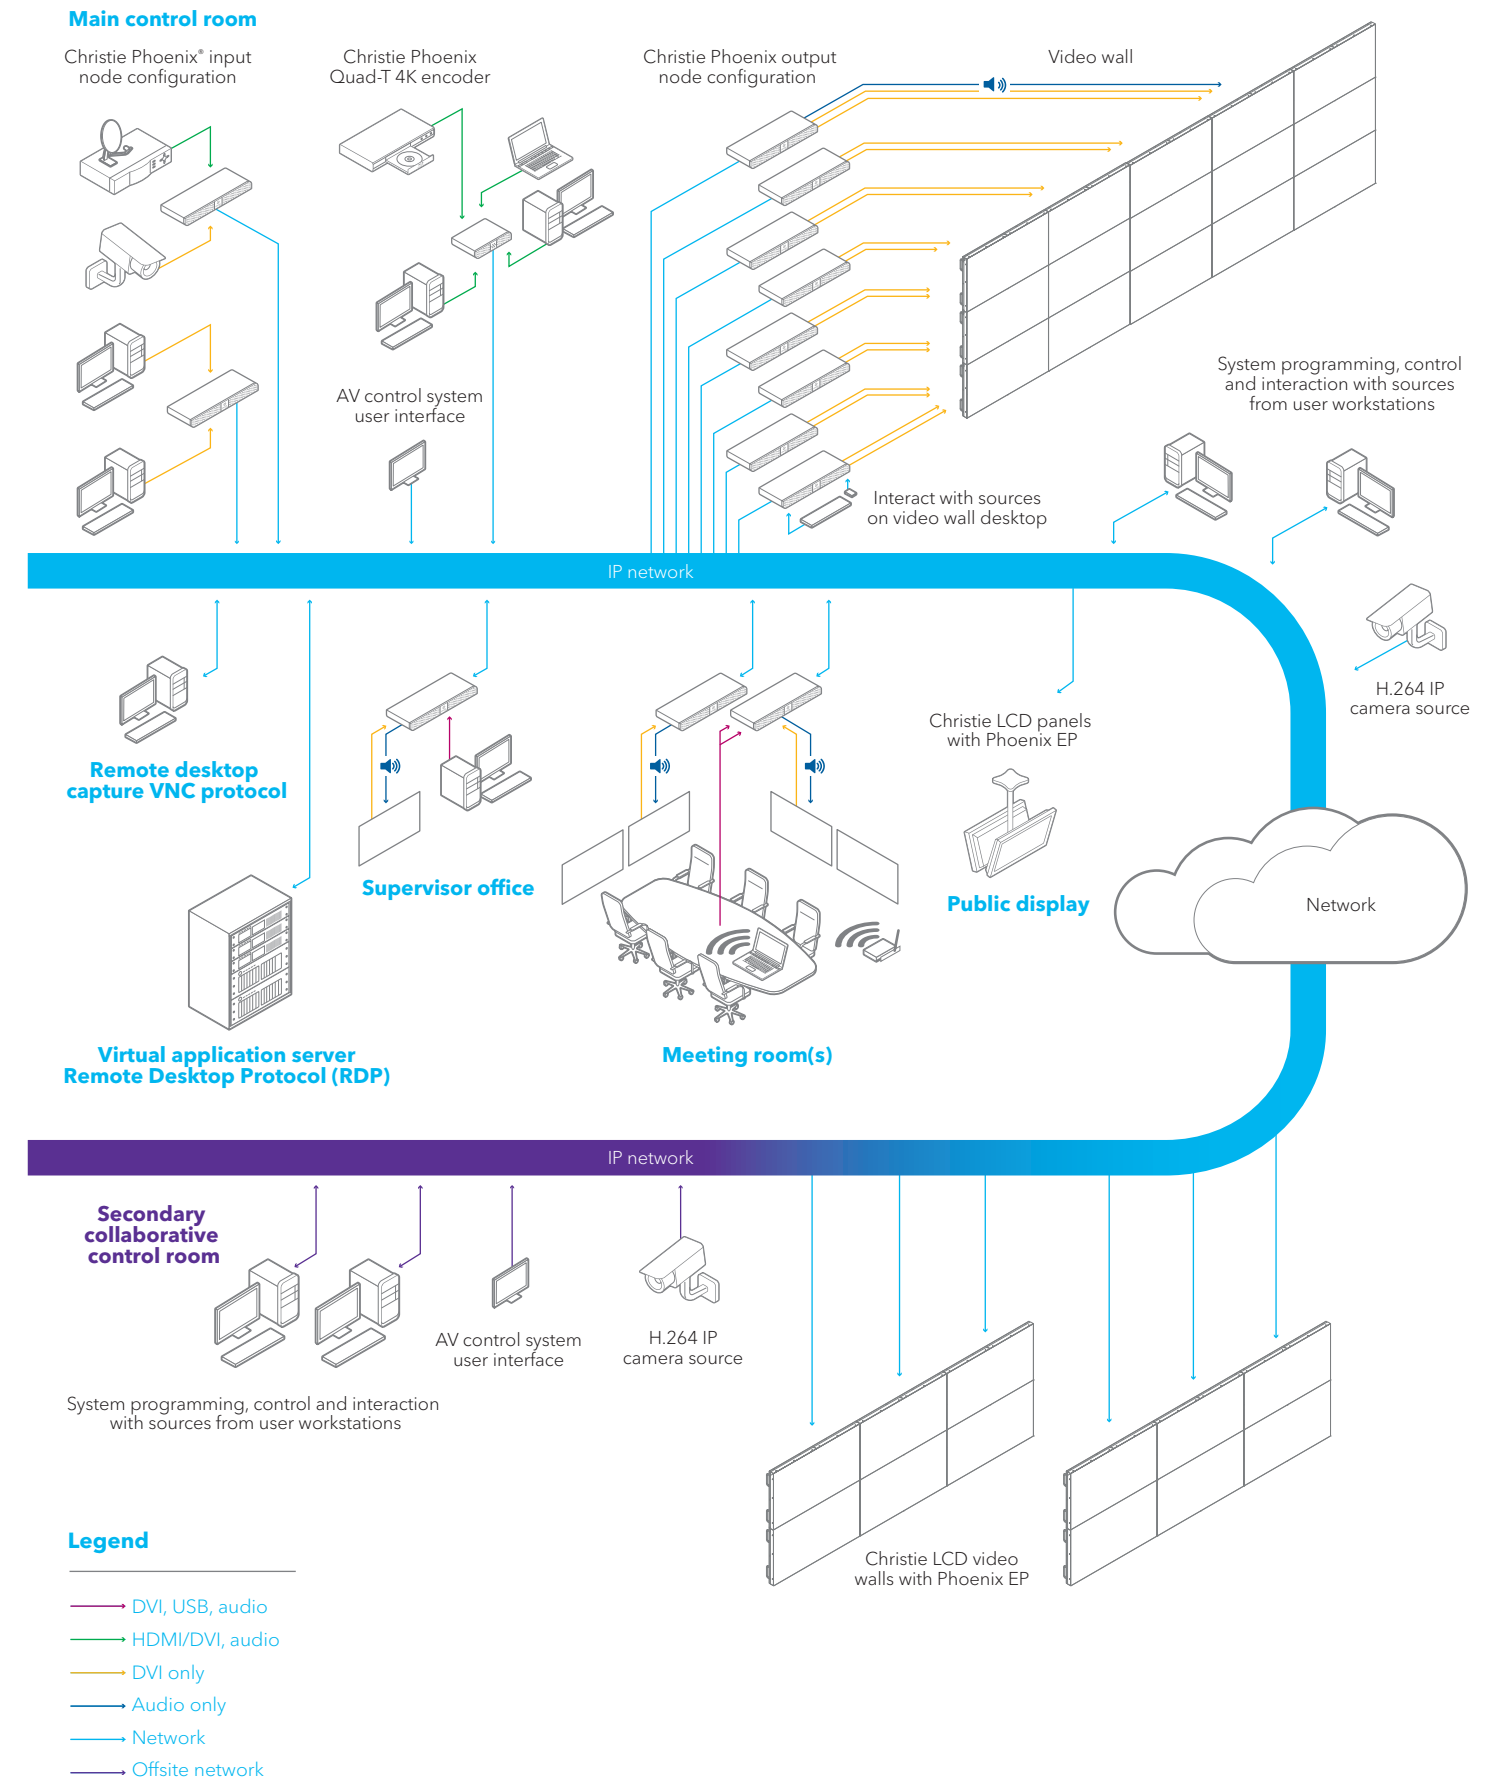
Main control room

Christie Phoenix® input node configuration

Christie Phoenix Quad-T 4K encoder

Christie Phoenix output node configuration

Video wall

AV control system user interface

System programming, control and interaction with sources from user workstations

Interact with sources on video wall desktop

IP network

H.264 IP camera source

Remote desktop capture VNC protocol

Supervisor office

Christie LCD panels with Phoenix EP

Public display

Network

Virtual application server Remote Desktop Protocol (RDP)

Meeting room(s)

IP network

Secondary collaborative control room

AV control system user interface

H.264 IP camera source

System programming, control and interaction with sources from user workstations

Christie LCD video walls with Phoenix EP

Legend

DVI, USB, audio
HDMI/DVI, audio
DVI only
Audio only
Network
Offsite network